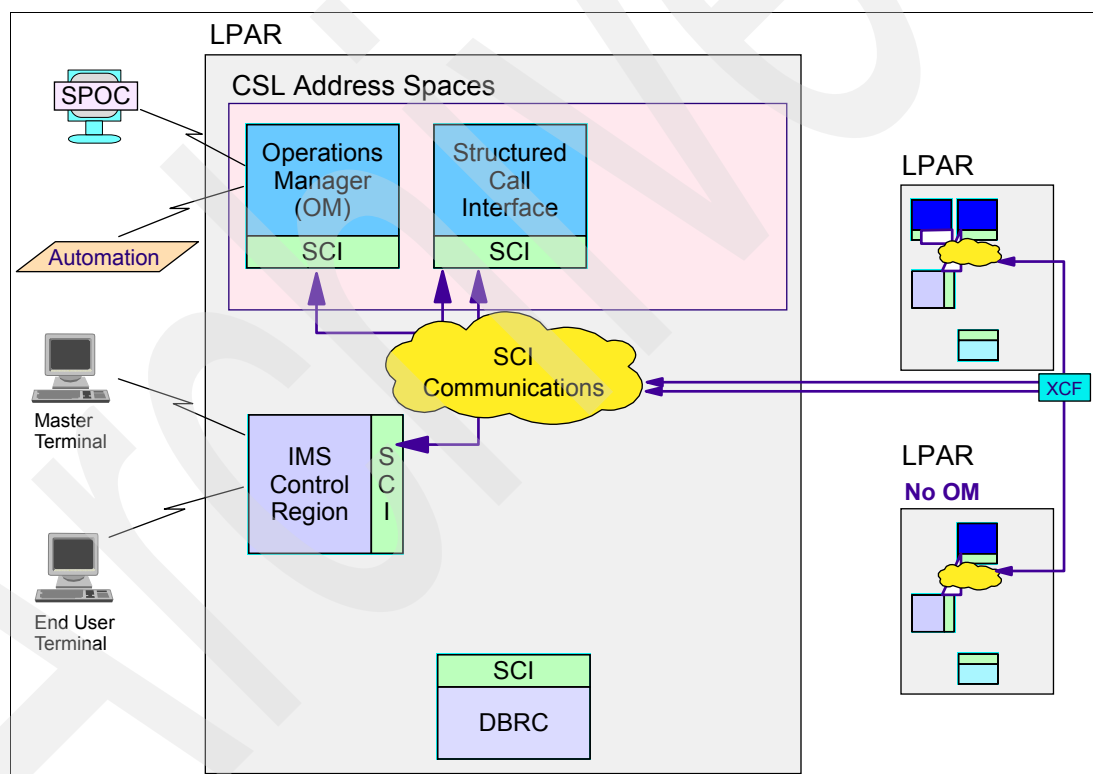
LPAR

CSL Address Spaces

SPOC

Operations Manager (OM)

SCI

Structured Call Interface

SCI

Automation

LPAR

SCI Communications

XCF

Master Terminal

IMS Control Region

S C I

LPAR

No OM

End User Terminal

SCI

DBRC